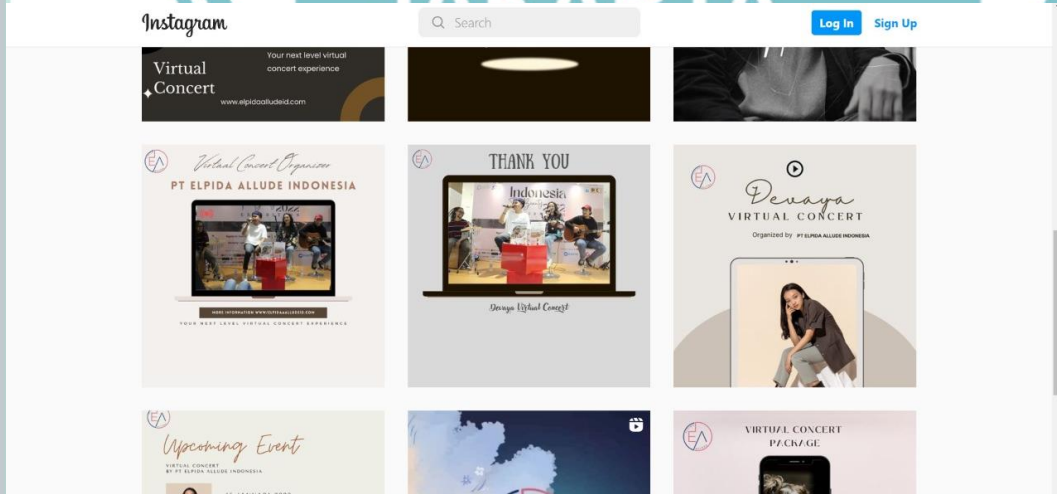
Instagram

Search

Log In Sign Up

Virtual Concert

Your next level virtual concert experience

www.elpidaalludeid.com

EA

Virtual Concert Organizer

PT ELPIDA ALLUDE INDONESIA

MORE INFORMATION WWW.ELPIDAALLUDEID.COM

YOUR NEXT LEVEL VIRTUAL CONCERT EXPERIENCE

EA

THANK YOU

Indonesia

Devaya Virtual Concert

EA

Devaya

VIRTUAL CONCERT

Organized by PT ELPIDA ALLUDE INDONESIA

EA

Upcoming Event

VIRTUAL CONCERT BY PT ELPIDA ALLUDE INDONESIA

EA

VIRTUAL CONCERT PACKAGE